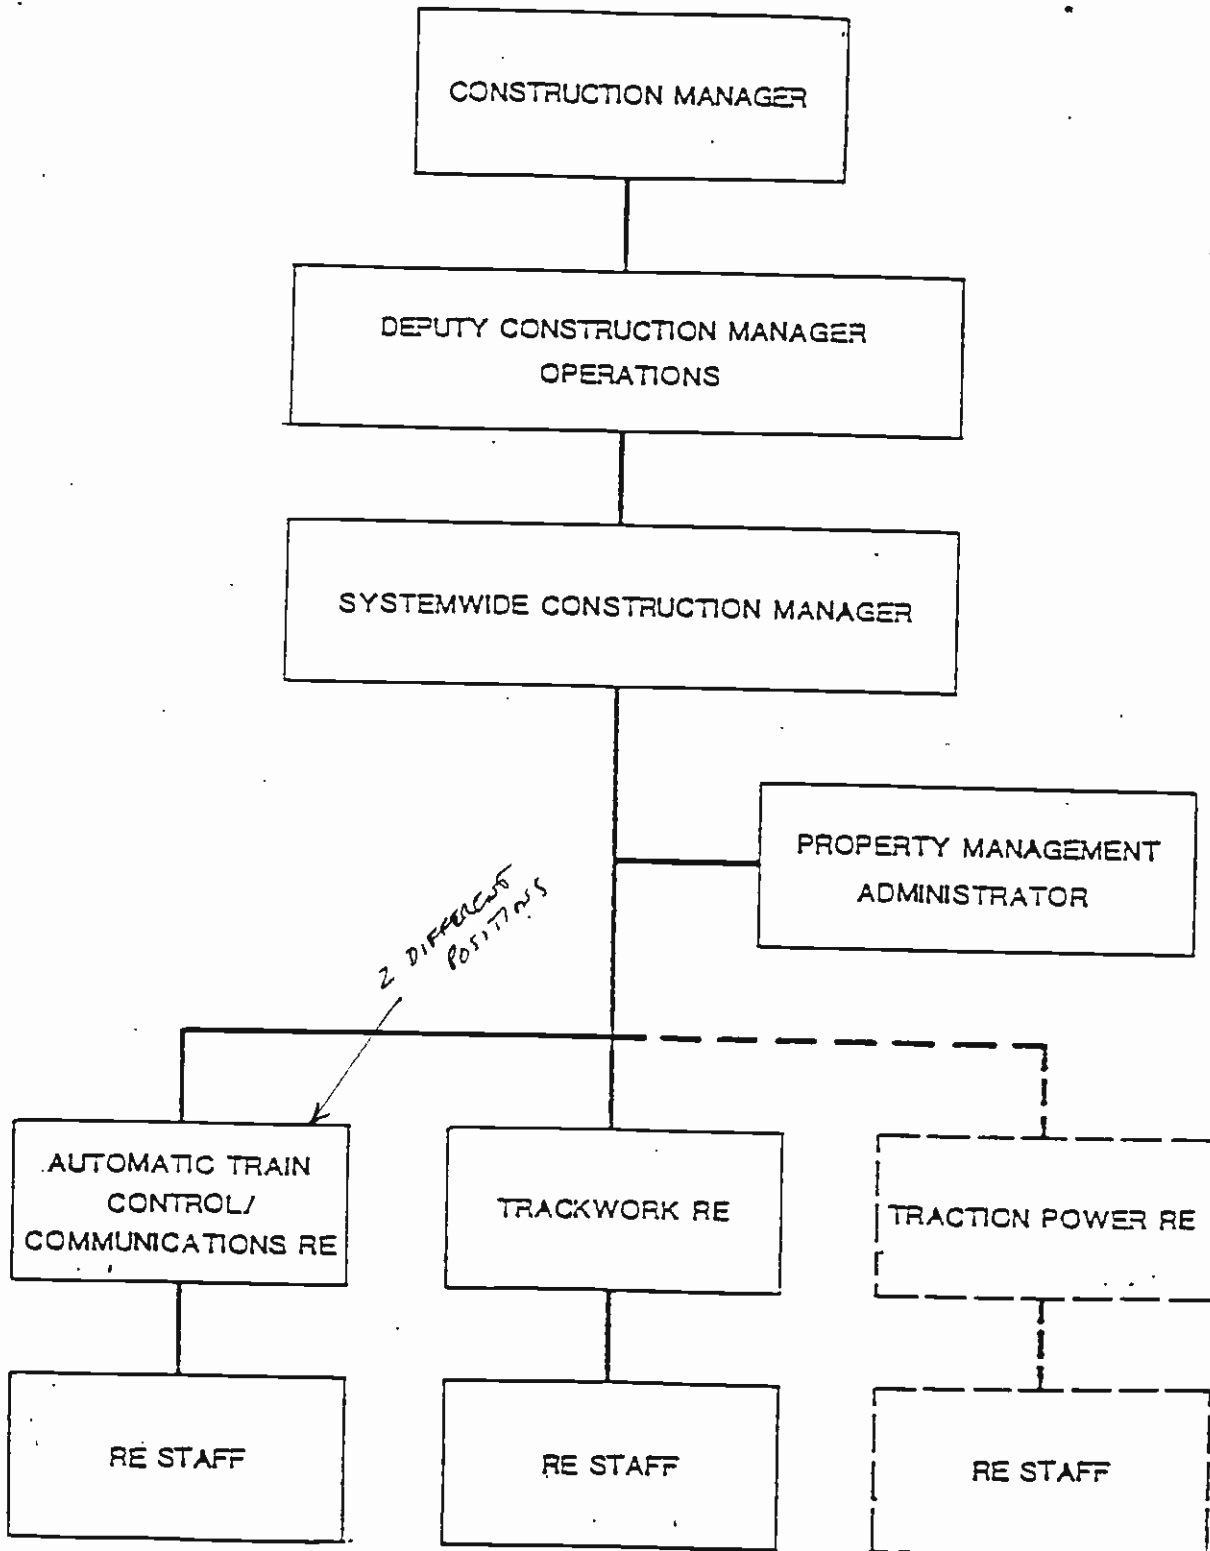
CONSTRUCTION MANAGER

DEPUTY CONSTRUCTION MANAGER OPERATIONS

SYSTEMWIDE CONSTRUCTION MANAGER

PROPERTY MANAGEMENT ADMINISTRATOR

2 DIFFERENT POSITIONS

AUTOMATIC TRAIN CONTROL/ COMMUNICATIONS RE

TRACKWORK RE

TRACTION POWER RE

RE STAFF

RE STAFF

RE STAFF